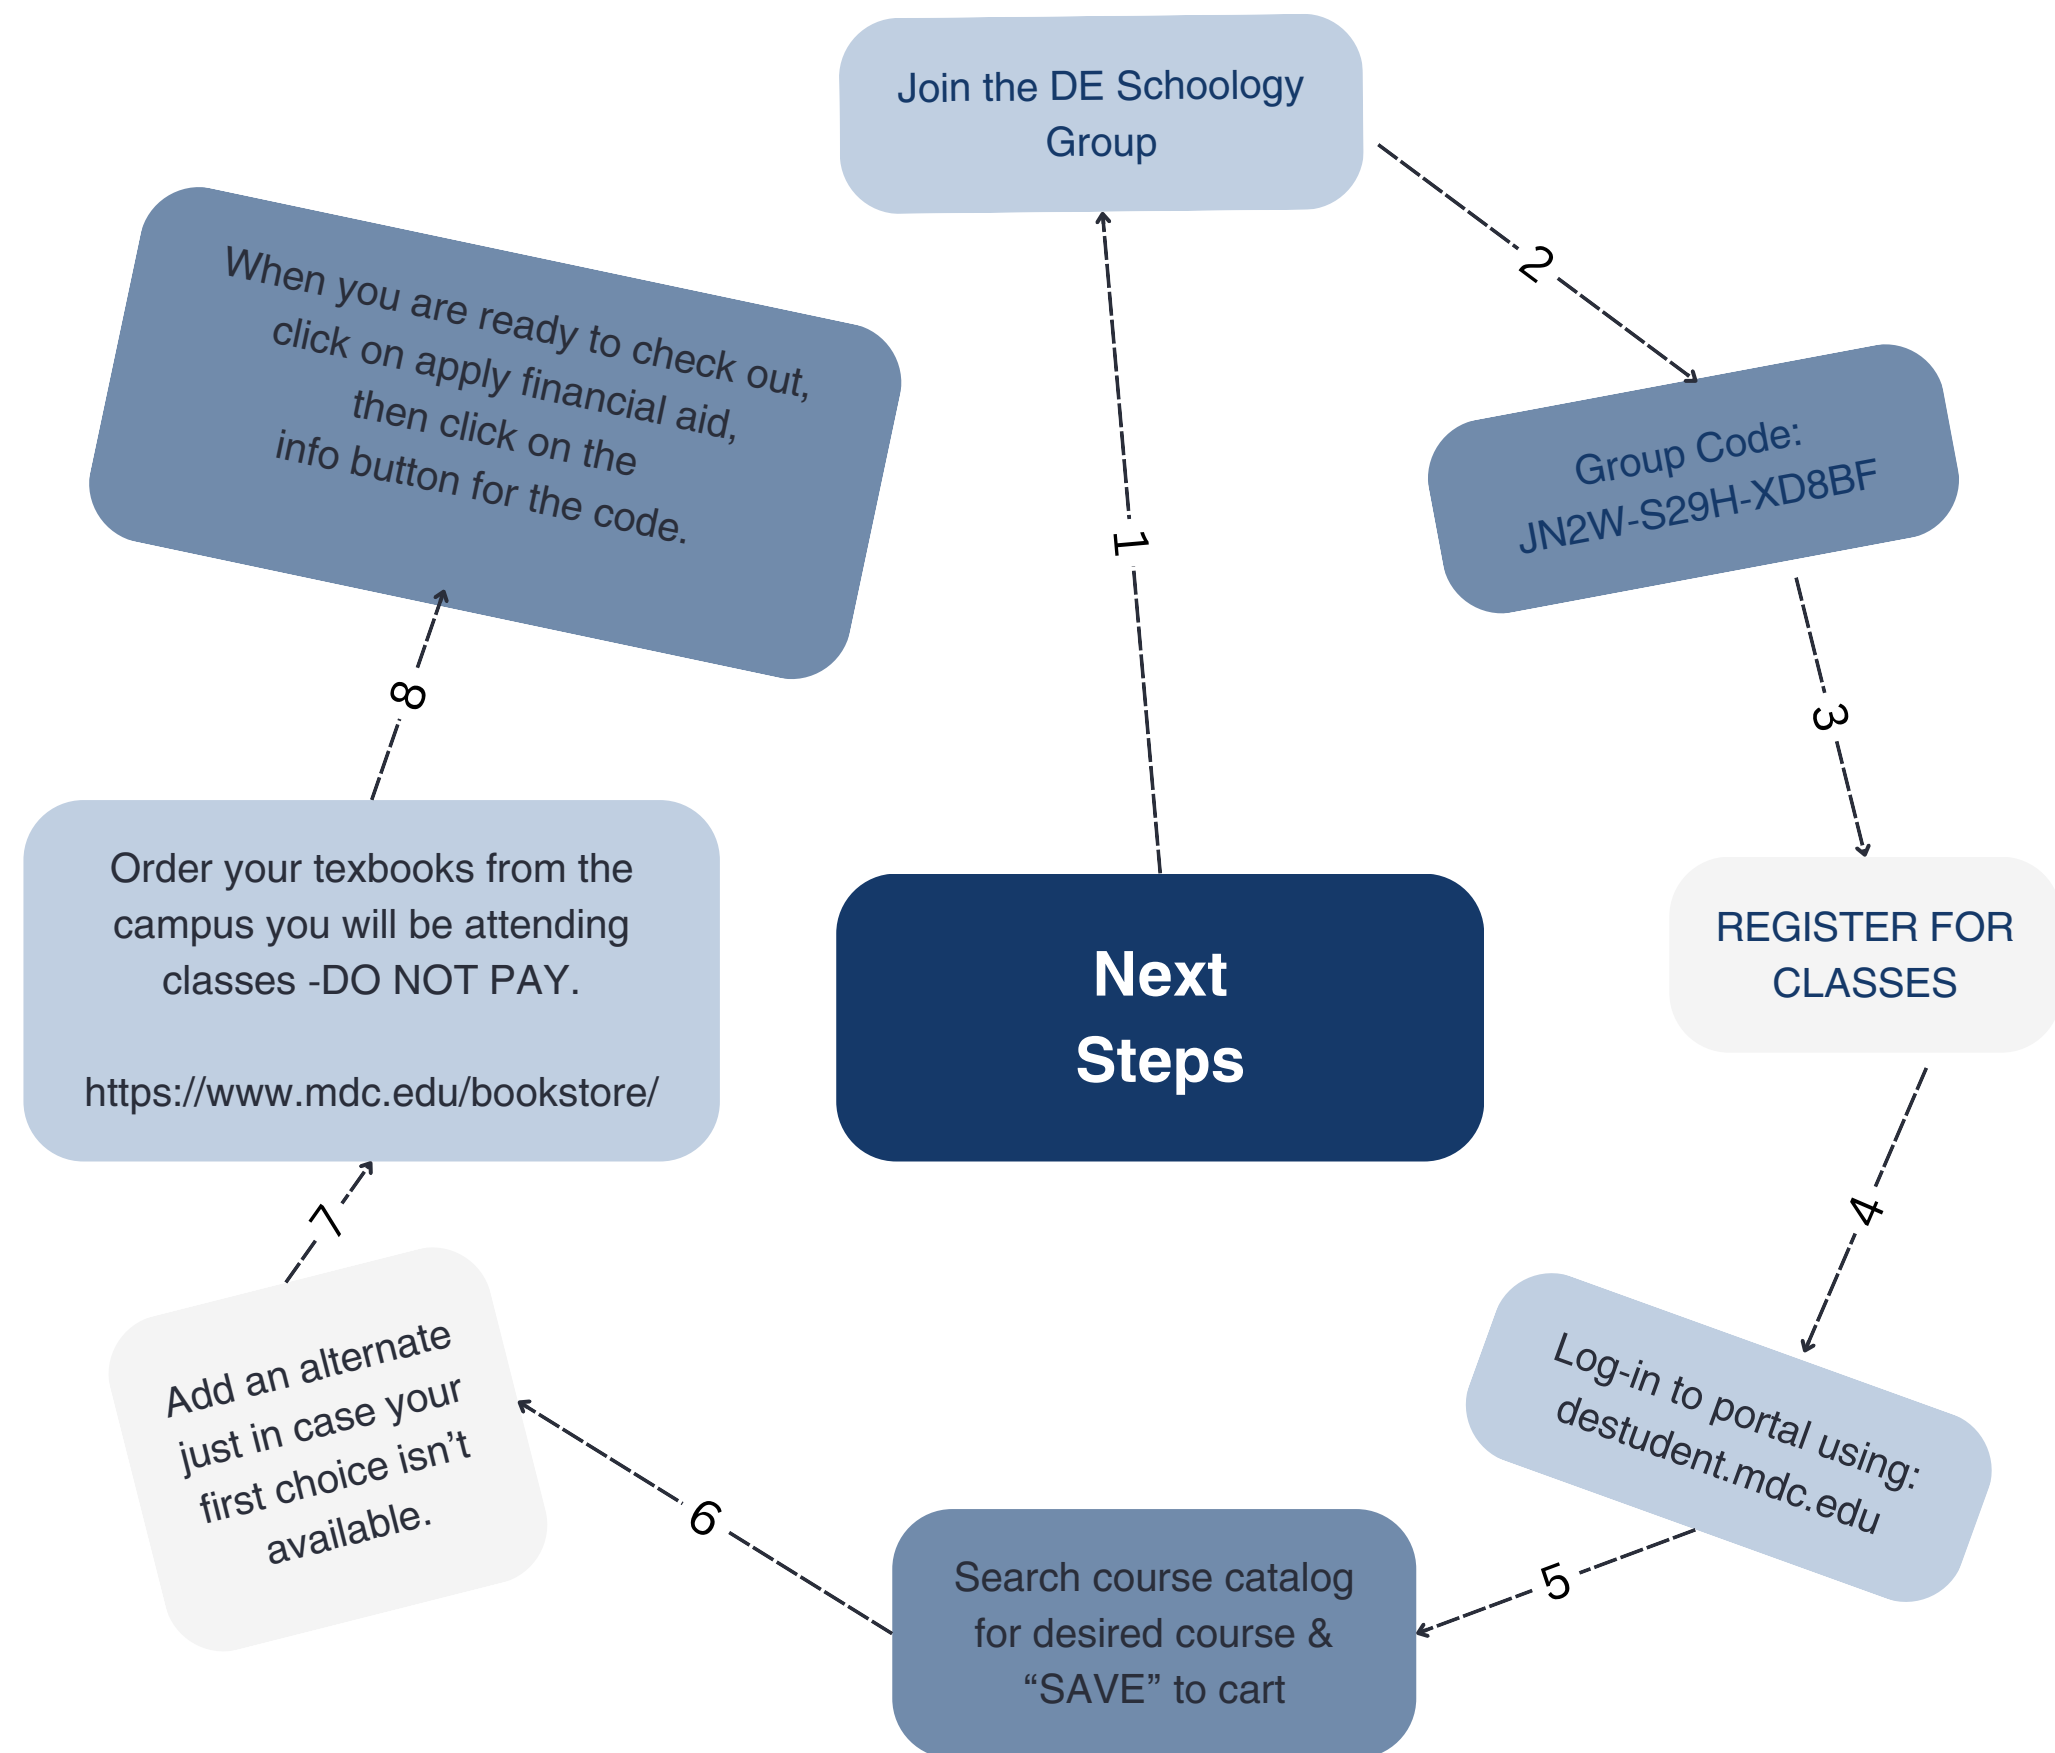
Next Steps

1

Join the DE Schoology Group

2

Group Code: JN2W-S29H-XD8BF

3

REGISTER FOR CLASSES

4

Log-in to portal using: destudent.mdc.edu

5

Search course catalog for desired course & “SAVE” to cart

6

Add an alternate just in case your first choice isn’t available.

7

Order your texbooks from the campus you will be attending classes -DO NOT PAY.

https://www.mdc.edu/bookstore/

8

When you are ready to check out, click on apply financial aid, then click on the info button for the code.